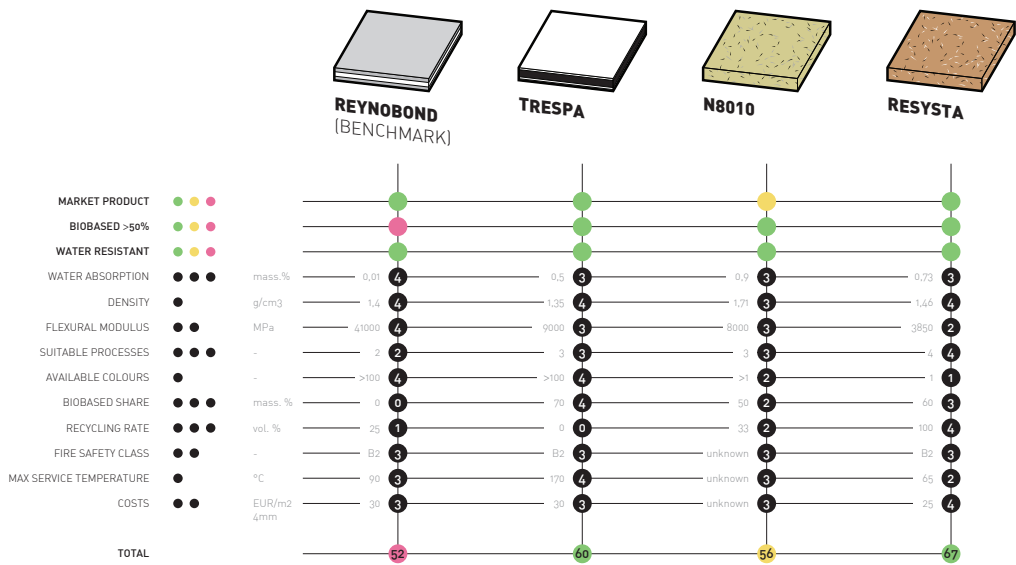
REYNOBOND (BENCHMARK)

TRESPA

N8010

RESYSTA

| | | | REYNOBOND | | TRESPA | | N8010 | | RESYSTA | |
|---|---|---|---|---|---|---|---|---|---|---|
| MARKET PRODUCT | | | | | | | | | | |
| BIOBASED >50% | | | | | | | | | | |
| WATER RESISTANT | | | | | | | | | | |
| WATER ABSORPTION | | mass.% | 0,01 | 4 | 0,5 | 3 | 0,9 | 3 | 0,73 | 3 |
| DENSITY | | g/cm3 | 1,4 | 4 | 1,35 | 4 | 1,71 | 3 | 1,46 | 4 |
| FLEXURAL MODULUS | | MPa | 41000 | 4 | 9000 | 3 | 8000 | 3 | 3850 | 2 |
| SUITABLE PROCESSES | | - | 2 | 2 | 3 | 3 | 3 | 3 | 4 | 4 |
| AVAILABLE COLOURS | | - | >100 | 4 | >100 | 4 | >1 | 2 | 1 | 1 |
| BIOBASED SHARE | | mass. % | 0 | 0 | 70 | 4 | 50 | 2 | 60 | 3 |
| RECYCLING RATE | | vol. % | 25 | 1 | 0 | 0 | 33 | 2 | 100 | 4 |
| FIRE SAFETY CLASS | | - | B2 | 3 | B2 | 3 | unknown | 3 | B2 | 3 |
| MAX SERVICE TEMPERATURE | | °C | 90 | 3 | 170 | 4 | unknown | 3 | 65 | 2 |
| COSTS | | EUR/m2 4mm | 30 | 3 | 30 | 3 | unknown | 3 | 25 | 4 |
| TOTAL | | | | 52 | | 60 | | 56 | | 67 |